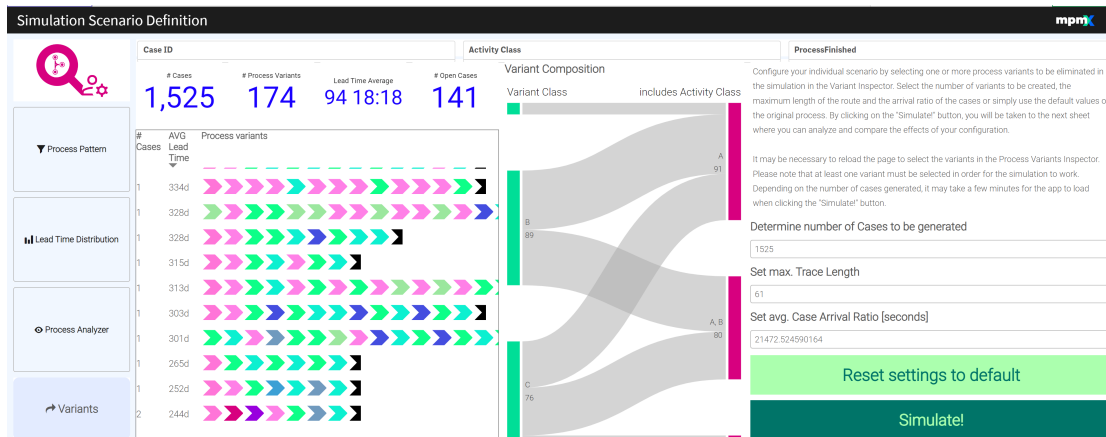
Simulation Scenario Definition

mpmX

Process Pattern

Lead Time Distribution

Process Analyzer

Variants

Case ID

Activity Class

ProcessFinished

# Cases
1,525

# Process Variants
174

Lead Time Average
94 18:18

# Open Cases
141

| # Cases | AVG Lead Time | Process variants |
|---|---|---|
| 1 | 334d | |
| 1 | 328d | |
| 1 | 328d | |
| 1 | 315d | |
| 1 | 313d | |
| 1 | 303d | |
| 1 | 301d | |
| 1 | 265d | |
| 1 | 252d | |
| 2 | 244d | |

Variant Composition

Variant Class

includes Activity Class

B
89

C
76

A
91

A, B
80

Configure your individual scenario by selecting one or more process variants to be eliminated in the simulation in the Variant Inspector. Select the number of variants to be created, the maximum length of the route and the arrival ratio of the cases or simply use the default values o the original process. By clicking on the "Simulate!" button, you will be taken to the next sheet where you can analyze and compare the effects of your configuration.

It may be necessary to reload the page to select the variants in the Process Variants Inspector. Please note that at least one variant must be selected in order for the simulation to work. Depending on the number of cases generated, it may take a few minutes for the app to load when clicking the "Simulate!" button.

Determine number of Cases to be generated

1525

Set max. Trace Length

61

Set avg. Case Arrival Ratio [seconds]

21472.524590164

Reset settings to default

Simulate!